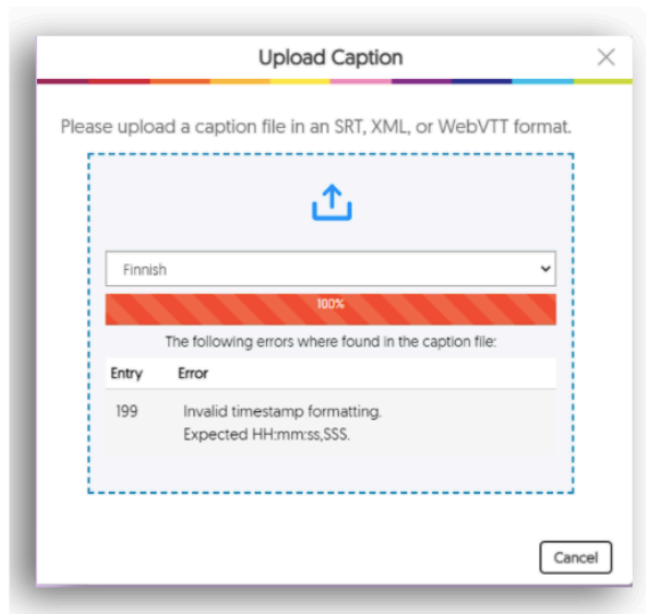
Upload Caption

Please upload a caption file in an SRT, XML, or WebVTT format.

Finnish

100%

The following errors where found in the caption file:

| Entry | Error |
|---|---|
| 199 | Invalid timestamp formatting. Expected HH:mm:ss,SSS. |

Cancel